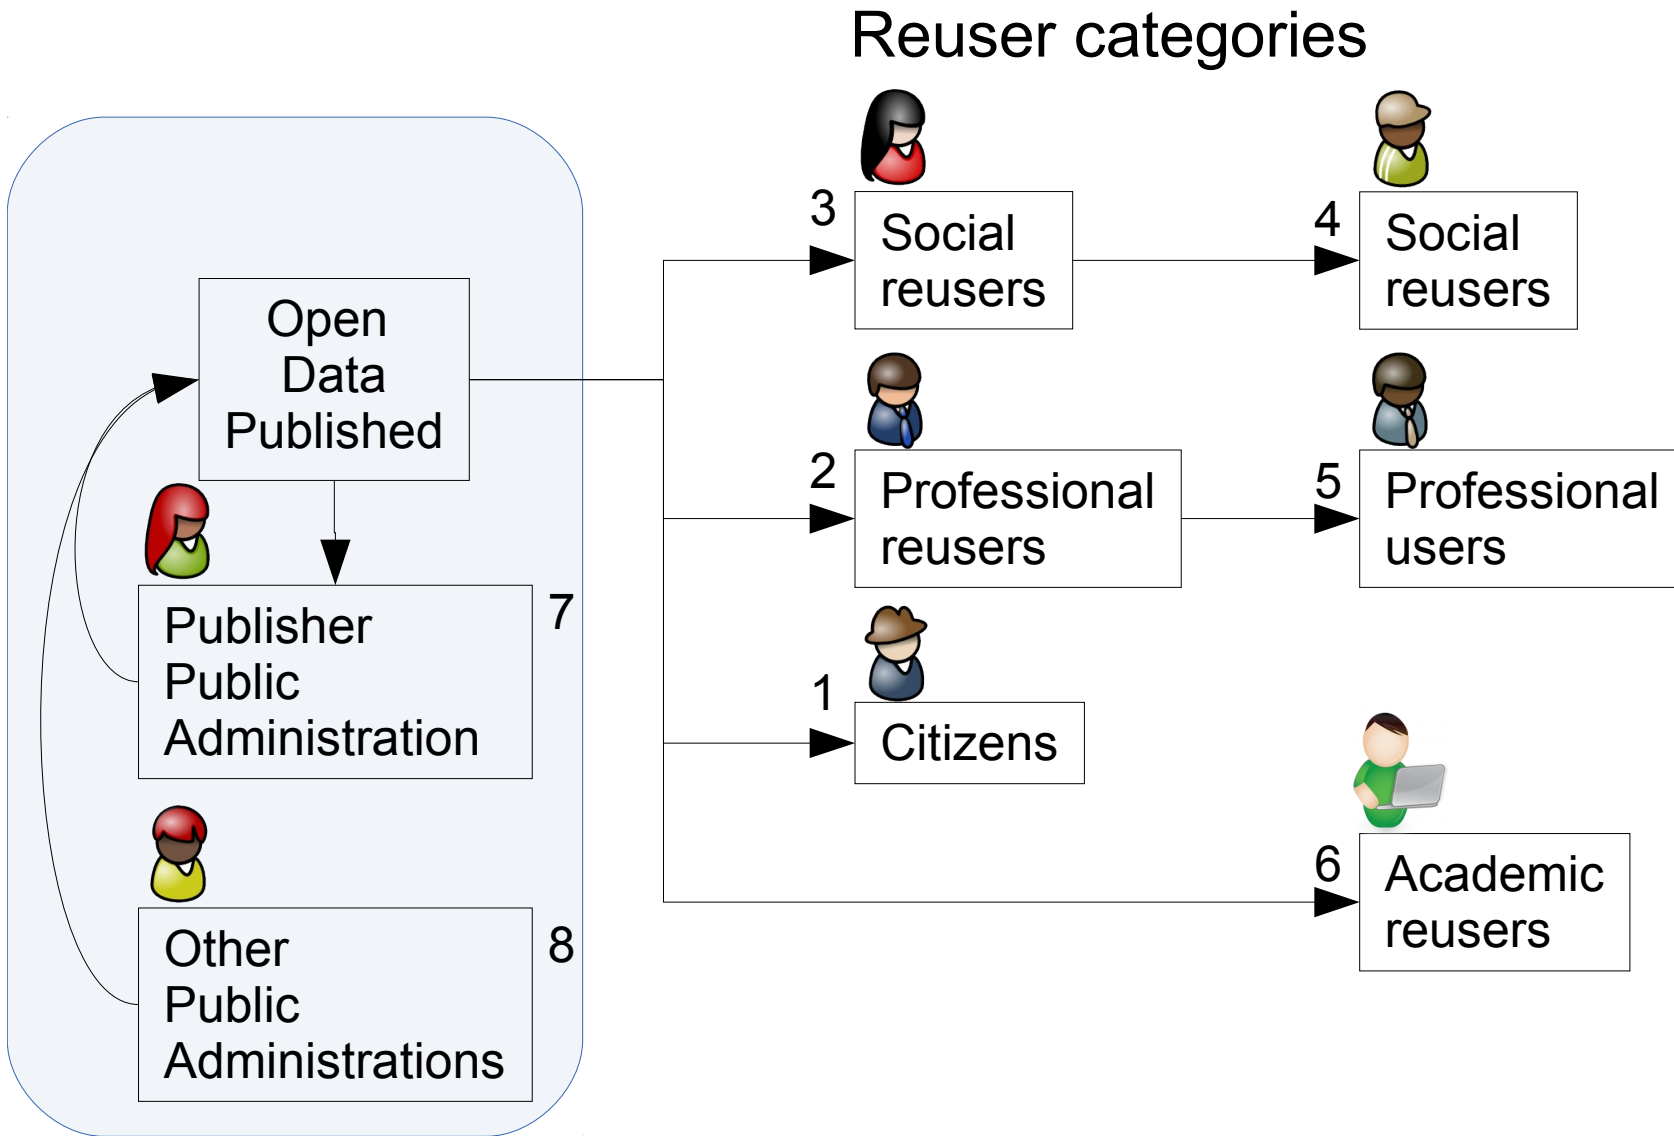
Reuser categories

Open Data Published

Publisher Public Administration

7

Other Public Administrations

8

3
Social reusers

4
Social reusers

2
Professional reusers

5
Professional users

1
Citizens

6
Academic reusers